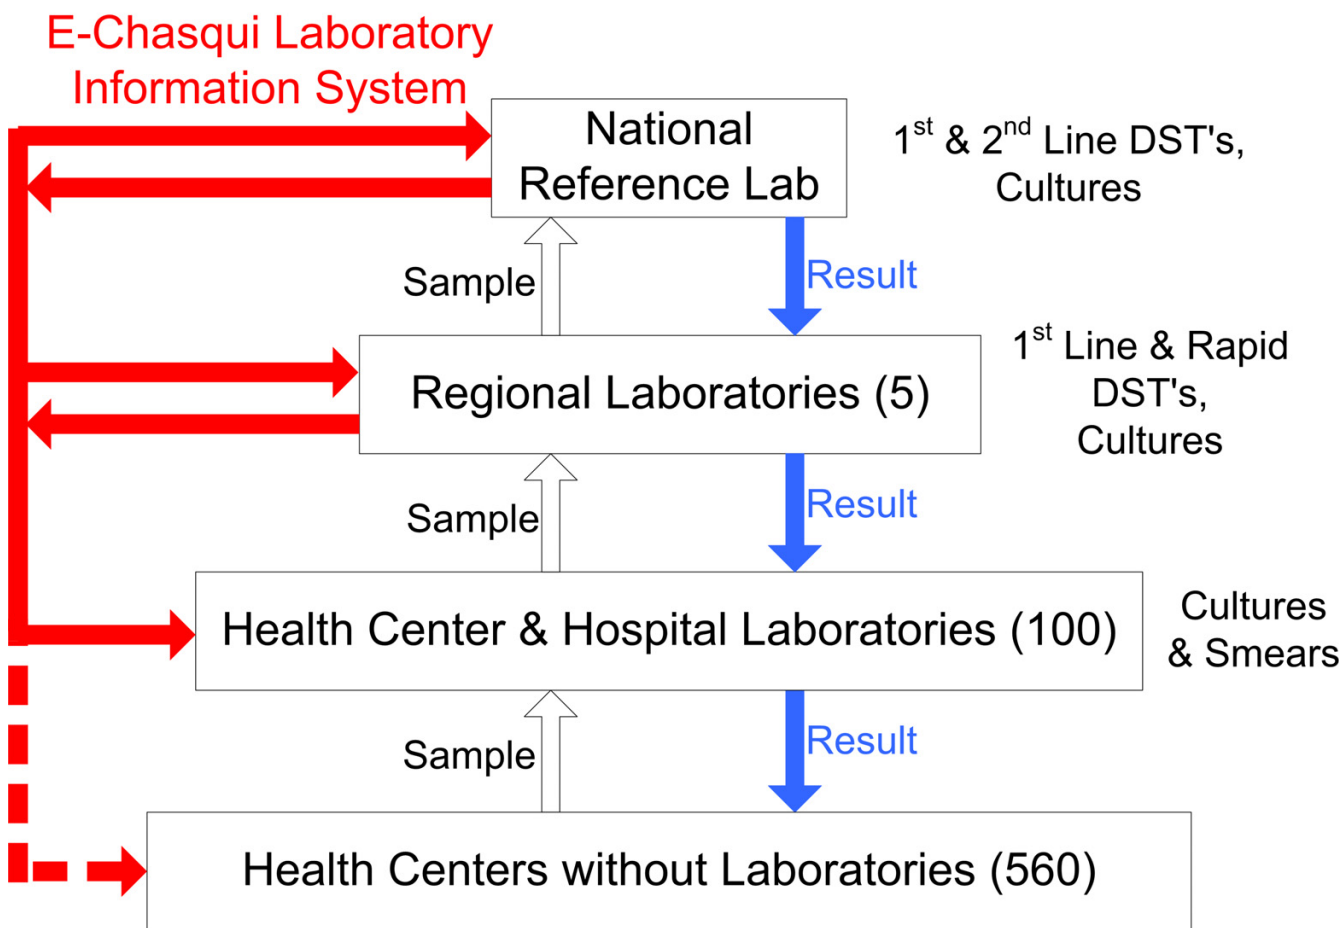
E-Chasqui Laboratory Information System

National Reference Lab

$1^{st}$ & $2^{nd}$ Line DST's, Cultures

Sample

Result

Regional Laboratories (5)

$1^{st}$ Line & Rapid DST's, Cultures

Sample

Result

Health Center & Hospital Laboratories (100)

Cultures & Smears

Sample

Result

Health Centers without Laboratories (560)